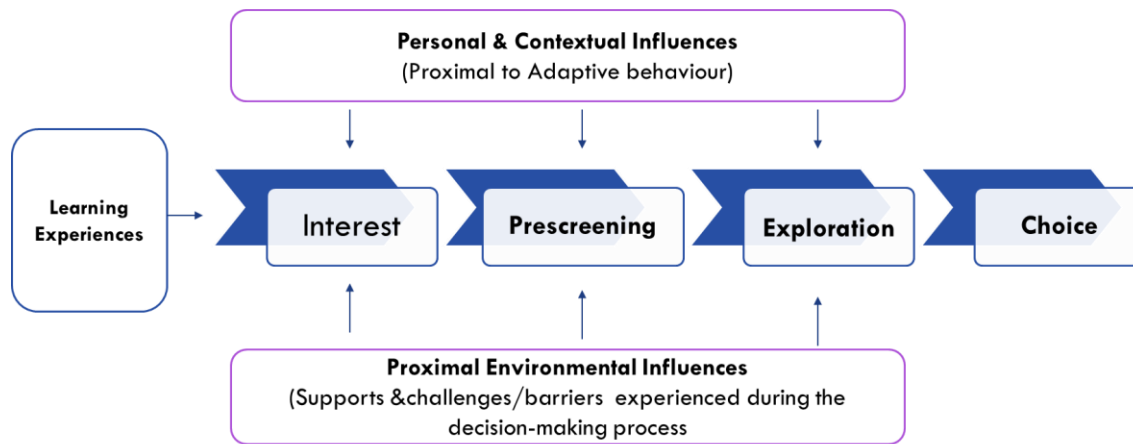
Personal & Contextual Influences
(Proximal to Adaptive behaviour)

Learning Experiences

Interest

Prescreening

Exploration

Choice

Proximal Environmental Influences
(Supports &challenges/barriers experienced during the decision-making process